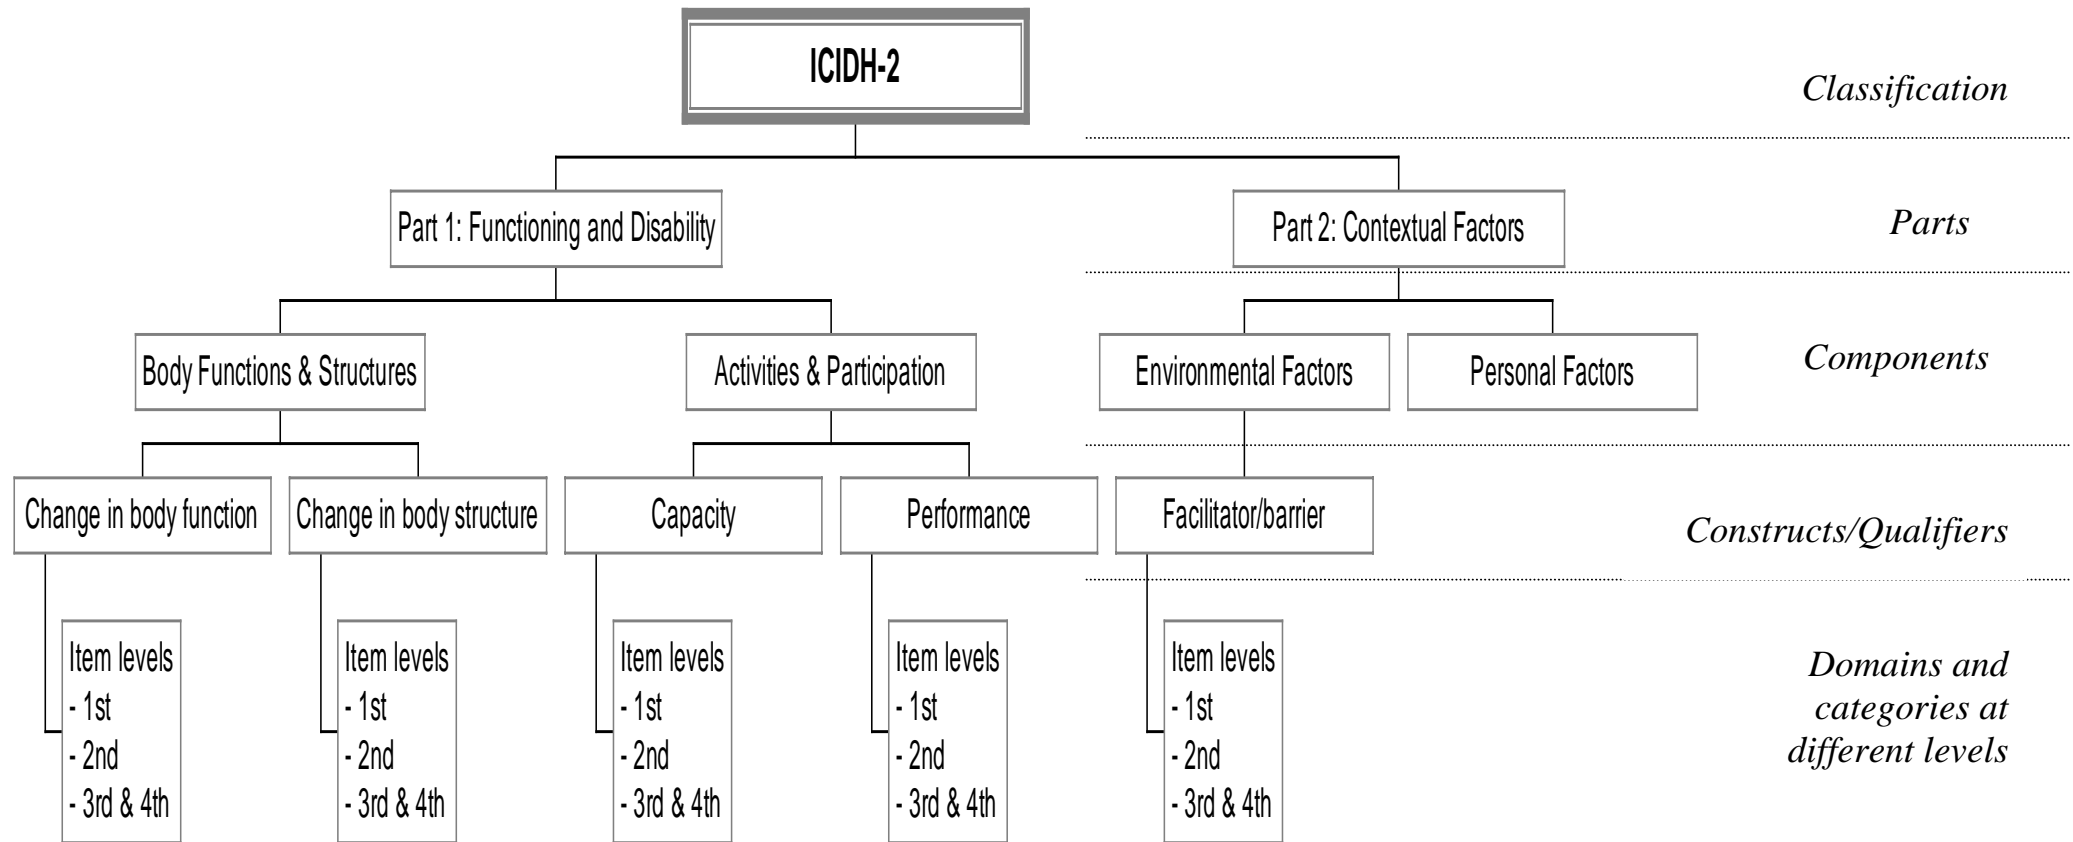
ICIDH-2

Classification

Part 1: Functioning and Disability

Part 2: Contextual Factors

Parts

Body Functions & Structures

Activities & Participation

Environmental Factors

Personal Factors

Components

Change in body function

Change in body structure

Capacity

Performance

Facilitator/barrier

Constructs/Qualifiers

Item levels
- 1st
- 2nd
- 3rd & 4th

Item levels
- 1st
- 2nd
- 3rd & 4th

Item levels
- 1st
- 2nd
- 3rd & 4th

Item levels
- 1st
- 2nd
- 3rd & 4th

Item levels
- 1st
- 2nd
- 3rd & 4th

Domains and categories at different levels